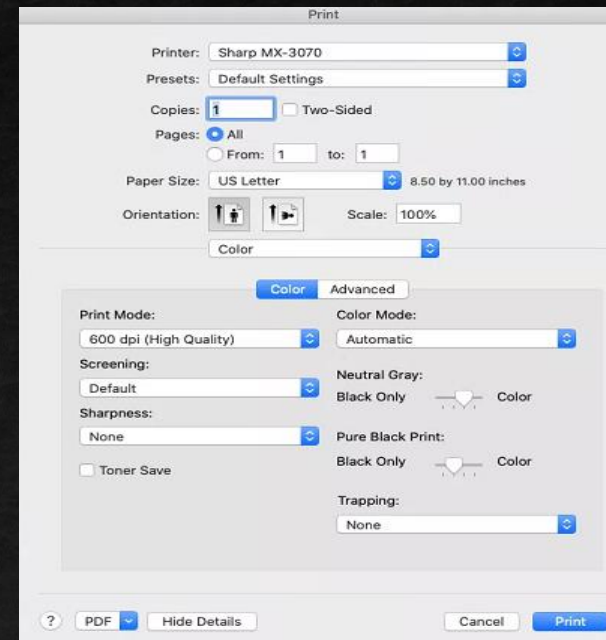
Print

Printer: Sharp MX-3070

Presets: Default Settings

Copies: 1 Two-Sided

Pages: All

From: 1 to: 1

Paper Size: US Letter 8.50 by 11.00 inches

Orientation:

Scale: 100%

Color

Color Advanced

Print Mode:

600 dpi (High Quality)

Screening:

Default

Sharpness:

None

Toner Save

Color Mode:

Automatic

Neutral Gray:

Black Only Color

Pure Black Print:

Black Only Color

Trapping:

None

? PDF Hide Details Cancel Print